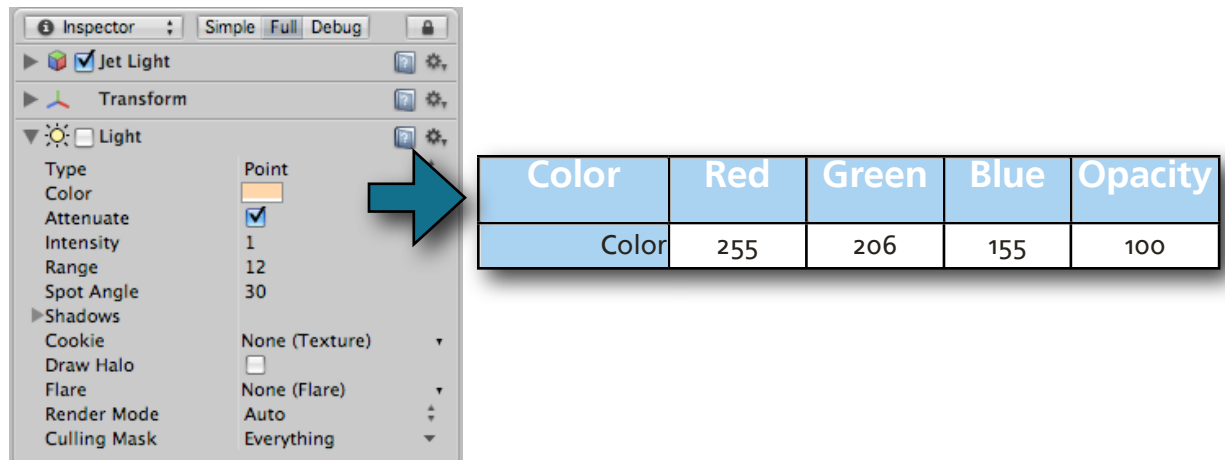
Inspector | Simple | Full | Debug

Jet Light

Transform

Light

Type Point
Color
Attenuate
Intensity 1
Range 12
Spot Angle 30
Shadows
Cookie None (Texture)
Draw Halo
Flare None (Flare)
Render Mode Auto
Culling Mask Everything

| Color | Red | Green | Blue | Opacity |
|---|---|---|---|---|
| Color | 255 | 206 | 155 | 100 |